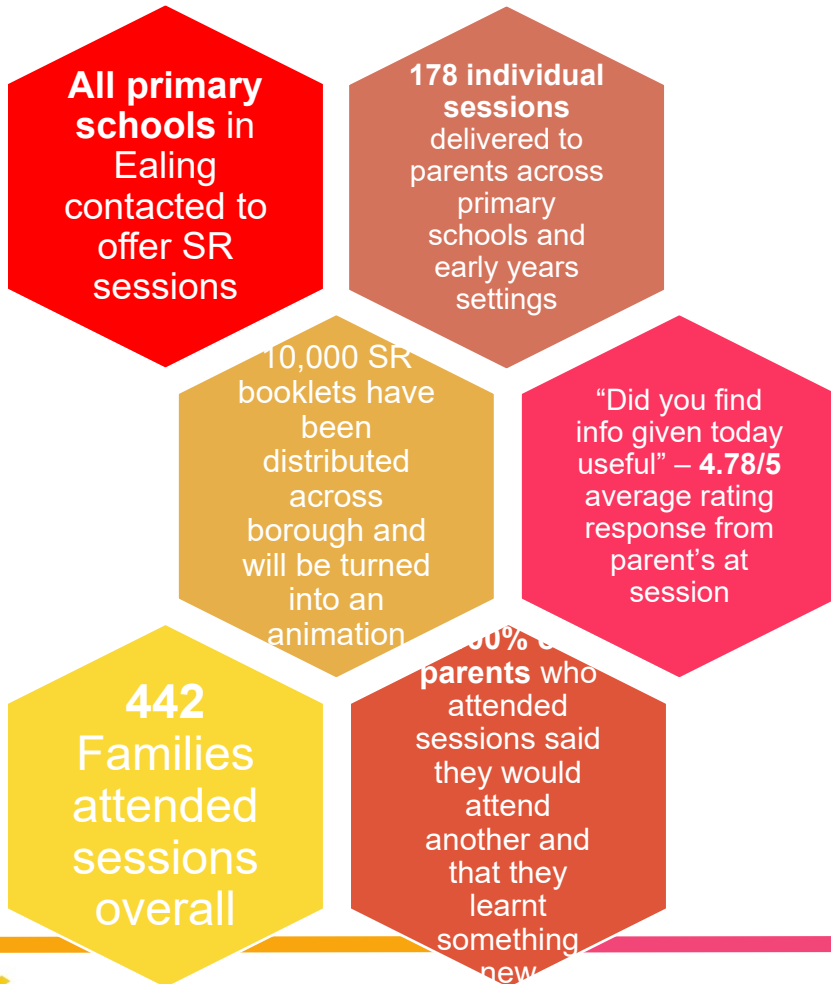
**All primary schools** in Ealing contacted to offer SR sessions

**178 individual sessions** delivered to parents across primary schools and early years settings

10,000 SR booklets have been distributed across borough and will be turned into an animation

"Did you find info given today useful" – **4.78/5** average rating response from parent's at session

**442** Families attended sessions overall

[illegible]00% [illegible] **parents** who attended sessions said they would attend another and that they learnt something new